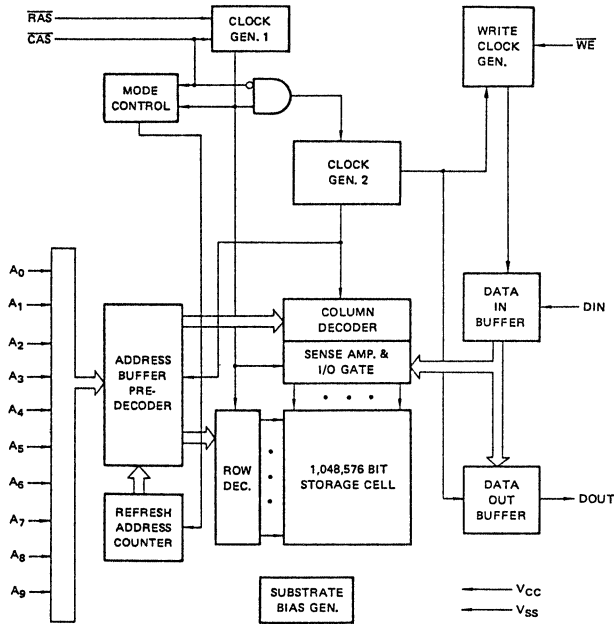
$\overline{RAS}$
$\overline{CAS}$
CLOCK GEN. 1
WRITE CLOCK GEN.
$\overline{WE}$
MODE CONTROL
CLOCK GEN. 2
$A_0$
$A_1$
$A_2$
$A_3$
$A_4$
$A_5$
$A_6$
$A_7$
$A_8$
$A_9$
ADDRESS BUFFER PRE-DECODER
COLUMN DECODER
SENSE AMP. & I/O GATE
DATA IN BUFFER
DIN
ROW DEC.
1,048,576 BIT STORAGE CELL
DATA OUT BUFFER
DOUT
REFRESH ADDRESS COUNTER
SUBSTRATE BIAS GEN.
$V_{CC}$
$V_{SS}$